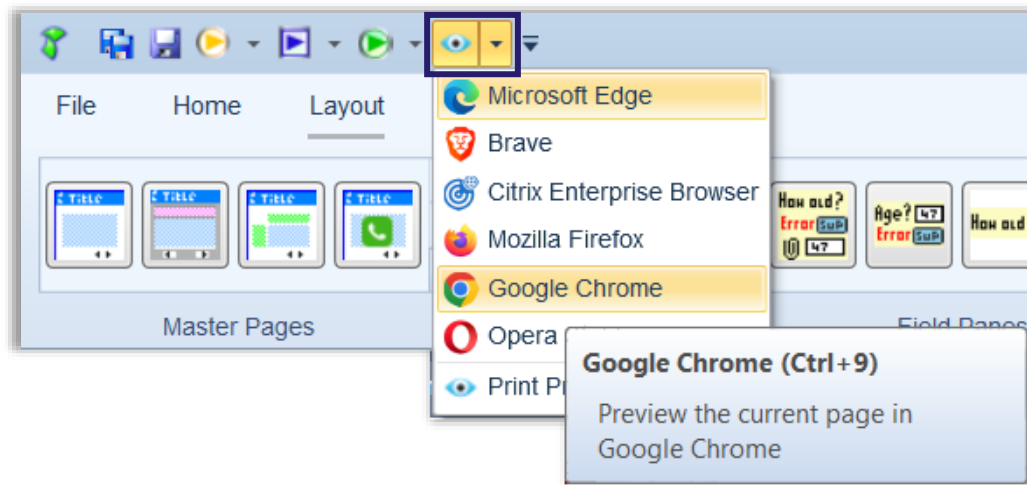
File
Home
Layout

Microsoft Edge
Brave
Citrix Enterprise Browser
Mozilla Firefox
Google Chrome
Opera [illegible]
Print Pr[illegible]

Title
Title
Title
Title

How old?
Error SuP
47

Age? 47
Error SuP

How old

Master Pages

Field Panes

Google Chrome (Ctrl+9)
Preview the current page in Google Chrome